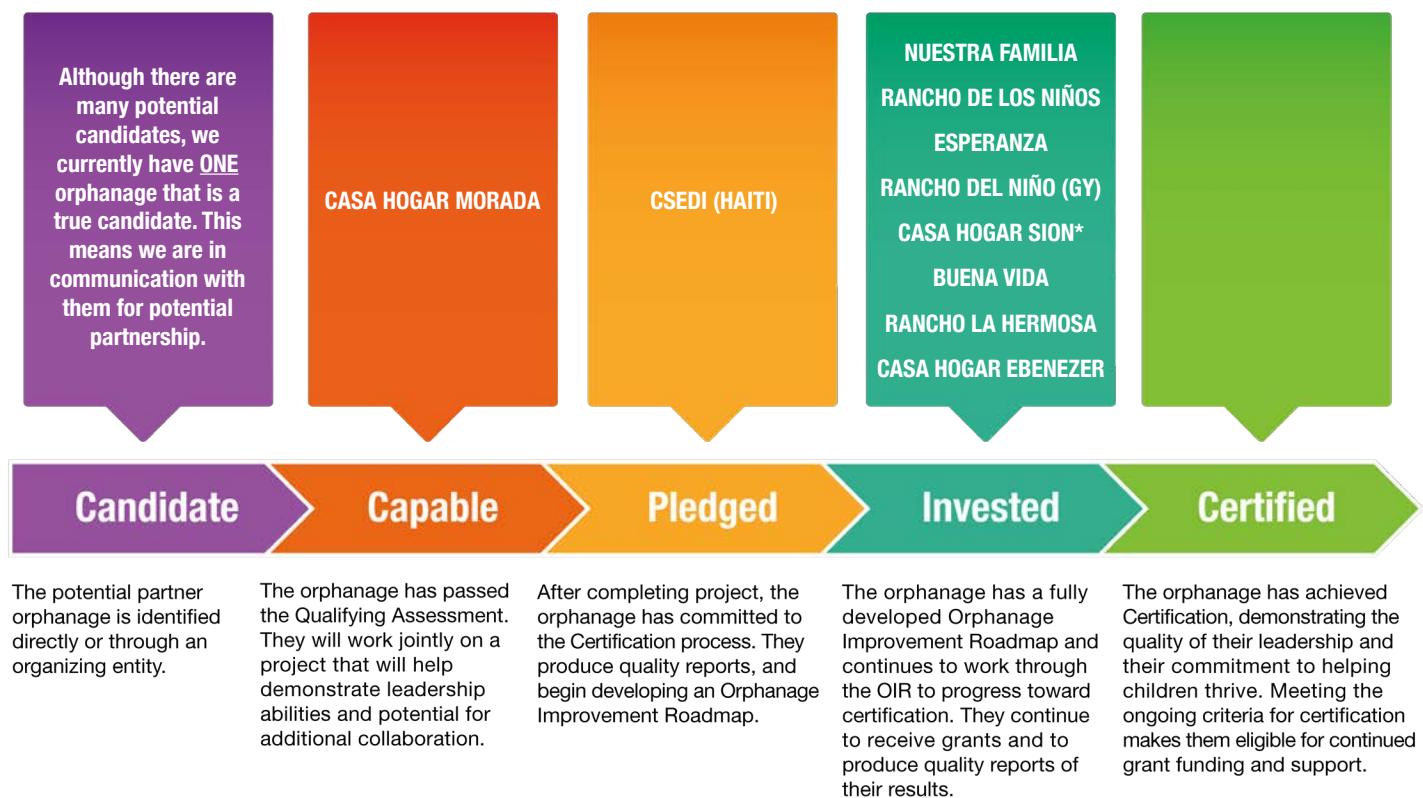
Although there are many potential candidates, we currently have ONE orphanage that is a true candidate. This means we are in communication with them for potential partnership.

CASA HOGAR MORADA

CSEDI (HAITI)

NUESTRA FAMILIA
RANCHO DE LOS NIÑOS
ESPERANZA
RANCHO DEL NIÑO (GY)
CASA HOGAR SION*
BUENA VIDA
RANCHO LA HERMOSA
CASA HOGAR EBENEZER

Candidate

Capable

Pledged

Invested

Certified

The potential partner orphanage is identified directly or through an organizing entity.

The orphanage has passed the Qualifying Assessment. They will work jointly on a project that will help demonstrate leadership abilities and potential for additional collaboration.

After completing project, the orphanage has committed to the Certification process. They produce quality reports, and begin developing an Orphanage Improvement Roadmap.

The orphanage has a fully developed Orphanage Improvement Roadmap and continues to work through the OIR to progress toward certification. They continue to receive grants and to produce quality reports of their results.

The orphanage has achieved Certification, demonstrating the quality of their leadership and their commitment to helping children thrive. Meeting the ongoing criteria for certification makes them eligible for continued grant funding and support.